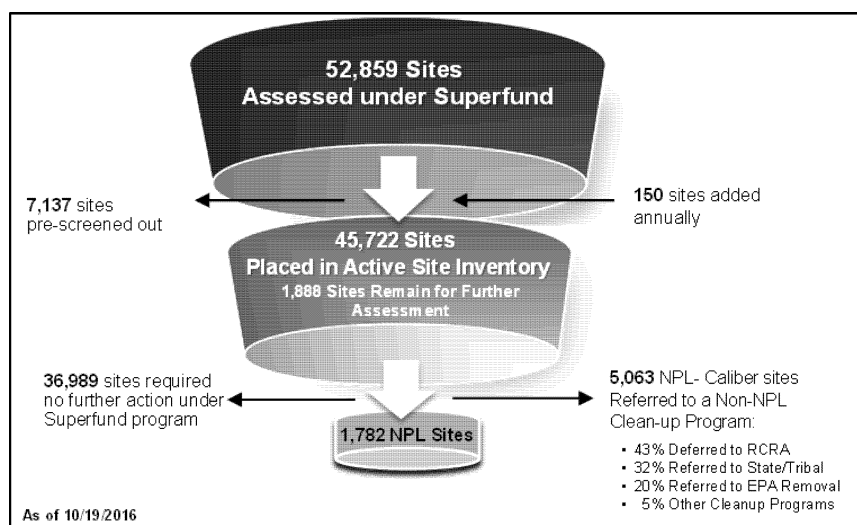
52,859 Sites
Assessed under Superfund

7,137 sites pre-screened out

150 sites added annually

45,722 Sites
Placed in Active Site Inventory
1,888 Sites Remain for Further Assessment

36,989 sites required no further action under Superfund program

1,782 NPL Sites

5,063 NPL- Caliber sites Referred to a Non-NPL Clean-up Program:

- 43% Deferred to RCRA
- 32% Referred to State/Tribal
- 20% Referred to EPA Removal
- 5% Other Cleanup Programs

As of 10/19/2016